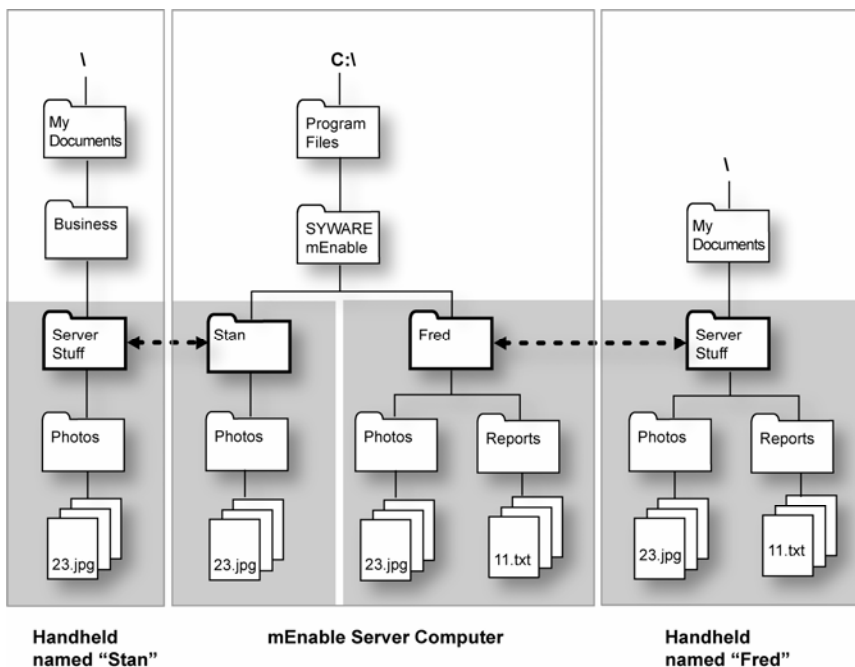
\

My Documents

Business

Server Stuff

Photos

23.jpg

C:\

Program Files

SYWARE mEnable

Stan

Photos

23.jpg

Fred

Photos

23.jpg

Reports

11.txt

\

My Documents

Server Stuff

Photos

23.jpg

Reports

11.txt

Handheld named "Stan"

mEnable Server Computer

Handheld named "Fred"